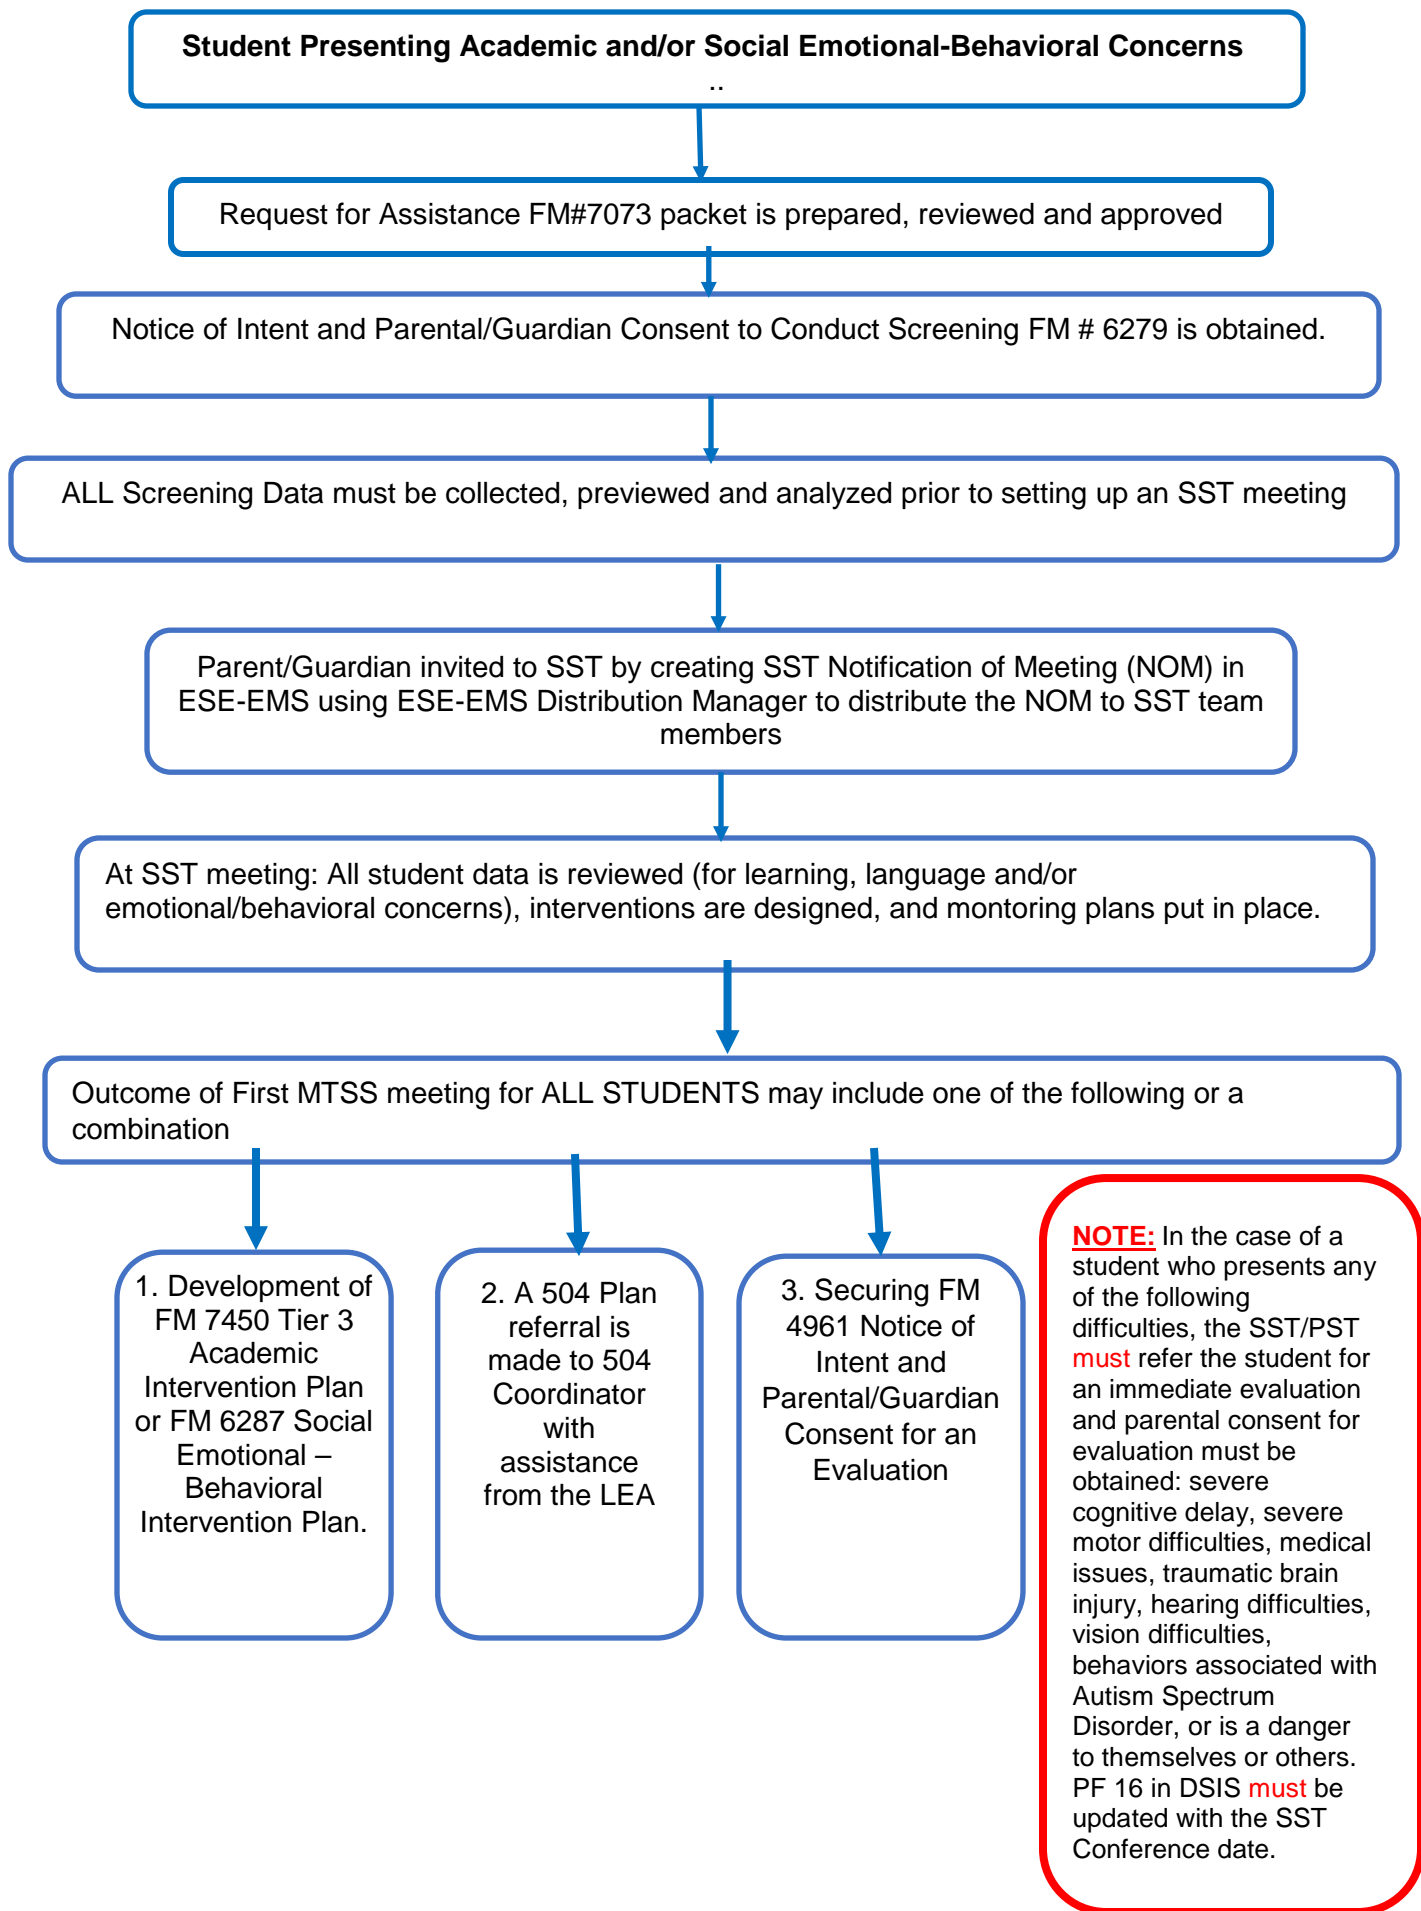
Student Presenting Academic and/or Social Emotional-Behavioral Concerns
..

Request for Assistance FM#7073 packet is prepared, reviewed and approved

Notice of Intent and Parental/Guardian Consent to Conduct Screening FM # 6279 is obtained.

ALL Screening Data must be collected, previewed and analyzed prior to setting up an SST meeting

Parent/Guardian invited to SST by creating SST Notification of Meeting (NOM) in ESE-EMS using ESE-EMS Distribution Manager to distribute the NOM to SST team members

At SST meeting: All student data is reviewed (for learning, language and/or emotional/behavioral concerns), interventions are designed, and montoring plans put in place.

Outcome of First MTSS meeting for ALL STUDENTS may include one of the following or a combination

1. Development of FM 7450 Tier 3 Academic Intervention Plan or FM 6287 Social Emotional – Behavioral Intervention Plan.

2. A 504 Plan referral is made to 504 Coordinator with assistance from the LEA

3. Securing FM 4961 Notice of Intent and Parental/Guardian Consent for an Evaluation

NOTE: In the case of a student who presents any of the following difficulties, the SST/PST must refer the student for an immediate evaluation and parental consent for evaluation must be obtained: severe cognitive delay, severe motor difficulties, medical issues, traumatic brain injury, hearing difficulties, vision difficulties, behaviors associated with Autism Spectrum Disorder, or is a danger to themselves or others. PF 16 in DSIS must be updated with the SST Conference date.